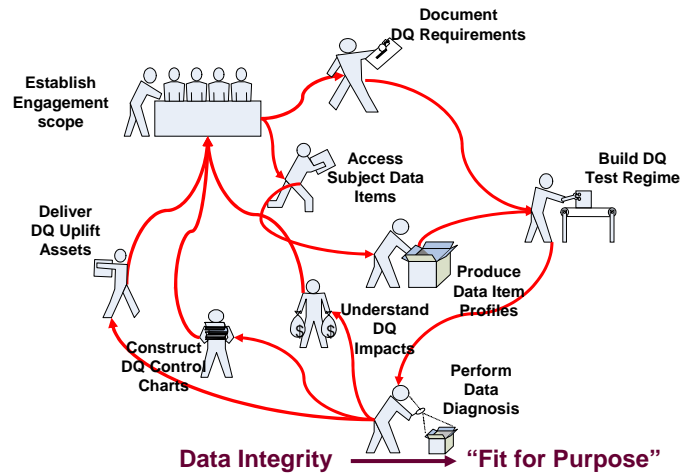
Document DQ Requirements

Establish Engagement scope

Access Subject Data Items

Build DQ Test Regime

Deliver DQ Uplift Assets

Produce Data Item Profiles

Understand DQ Impacts

Construct DQ Control Charts

Perform Data Diagnosis

Data Integrity → “Fit for Purpose”